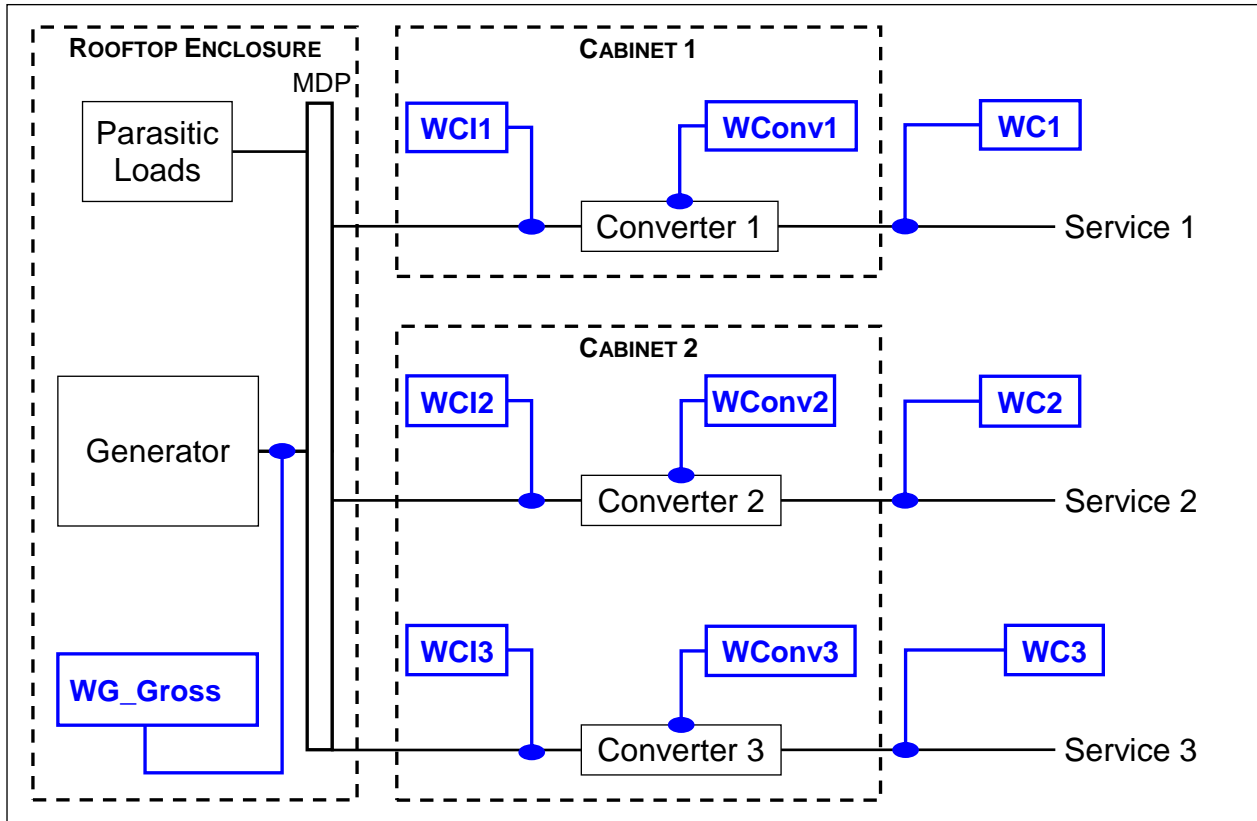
ROOFTOP ENCLOSURE

MDP

Parasitic Loads

Generator

WG_Gross

CABINET 1

WCI1

WConv1

Converter 1

WC1

Service 1

CABINET 2

WCI2

WConv2

Converter 2

WC2

Service 2

WCI3

WConv3

Converter 3

WC3

Service 3